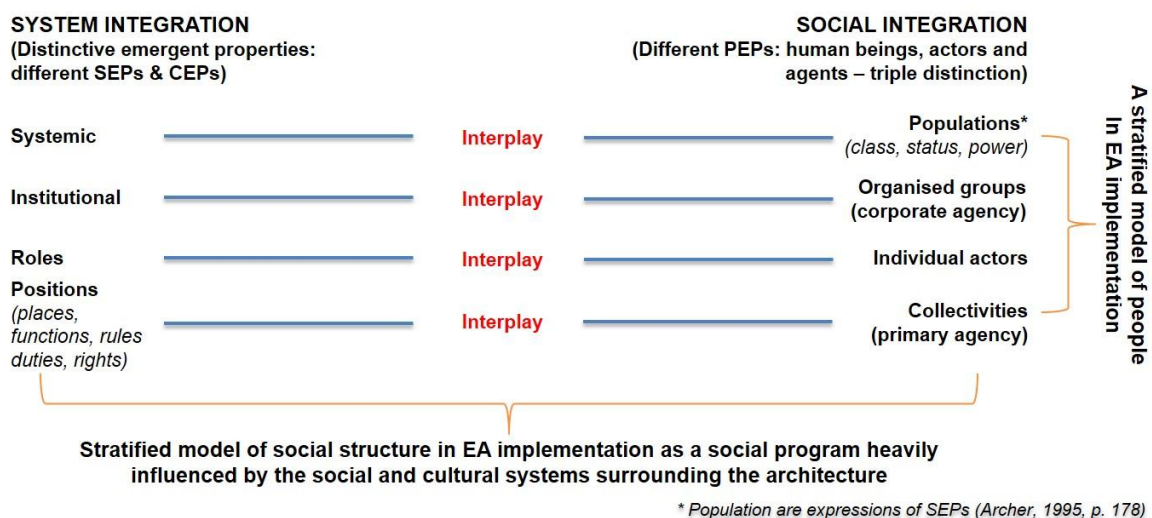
SYSTEM INTEGRATION
(Distinctive emergent properties: different SEPs & CEPs)

SOCIAL INTEGRATION
(Different PEPs: human beings, actors and agents – triple distinction)

Systemic — Interplay — Populations* (class, status, power)

Institutional — Interplay — Organised groups (corporate agency)

Roles — Interplay — Individual actors

Positions (places, functions, rules duties, rights) — Interplay — Collectivities (primary agency)

A stratified model of people in EA implementation

Stratified model of social structure in EA implementation as a social program heavily influenced by the social and cultural systems surrounding the architecture

* Population are expressions of SEPs (Archer, 1995, p. 178)